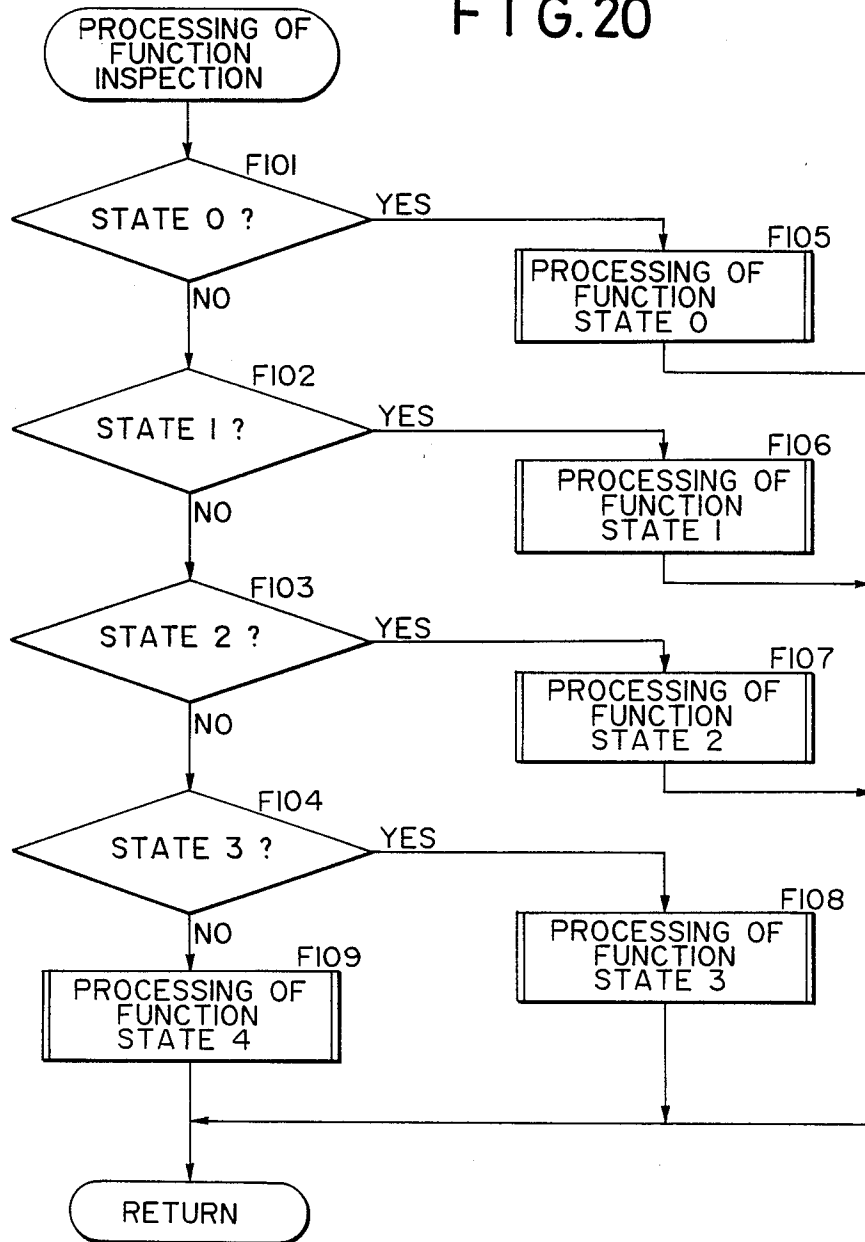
F I G. 20

PROCESSING OF FUNCTION INSPECTION

F101

STATE 0 ?

YES

NO

F105

PROCESSING OF FUNCTION STATE 0

F102

STATE 1 ?

YES

NO

F106

PROCESSING OF FUNCTION STATE 1

F103

STATE 2 ?

YES

NO

F107

PROCESSING OF FUNCTION STATE 2

F104

STATE 3 ?

YES

NO

F108

PROCESSING OF FUNCTION STATE 3

F109

PROCESSING OF FUNCTION STATE 4

RETURN